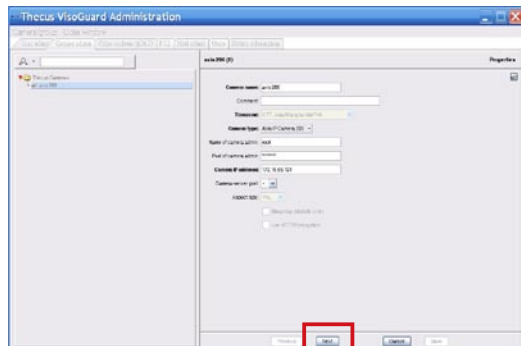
Thecus VisoGuard Administration

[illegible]

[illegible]

Thecus Cameras
axis200

axis200 (0)

Properties

Camera name: axis200

Comment:

Timezone: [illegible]

Camera type: Axis IP Camera 200

Name of camera admin: root

Pwd of camera admin: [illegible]

Camera IP address: 192.168.0.128

Camera server port: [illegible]

Aspect ratio: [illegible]

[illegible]

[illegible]

Previous

Next

Cancel

Save